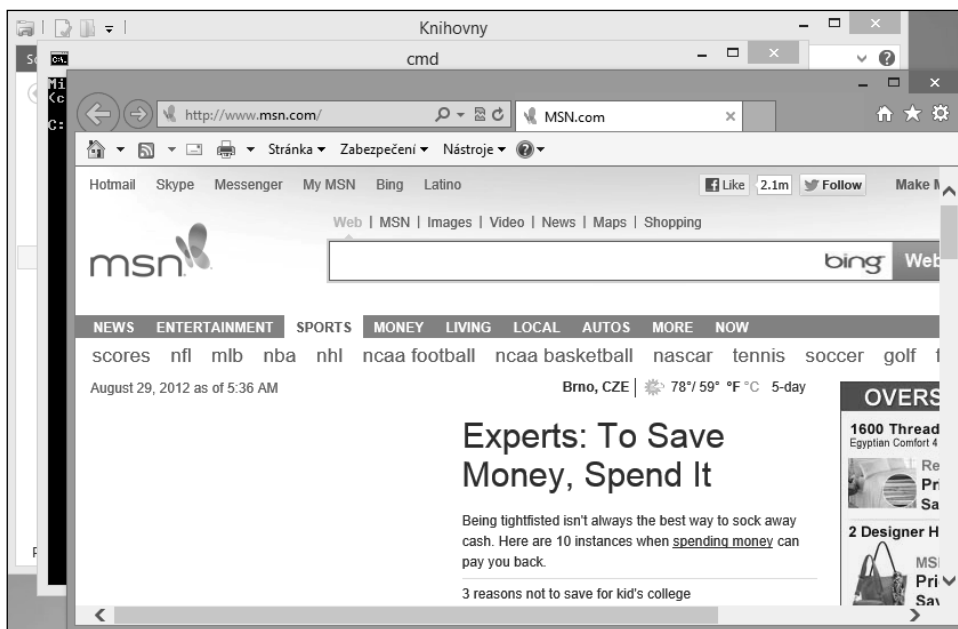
Knihovny

cmd

Mi
<c
C:

http://www.msn.com/

MSN.com

Stránka ▾ Zabezpečení ▾ Nástroje ▾

Hotmail Skype Messenger My MSN Bing Latino

Like 2.1m Follow Make M

Web | MSN | Images | Video | News | Maps | Shopping

msn

bing Web

NEWS ENTERTAINMENT SPORTS MONEY LIVING LOCAL AUTOS MORE NOW

scores nfl mlb nba nhl ncaa football ncaa basketball nascar tennis soccer golf

August 29, 2012 as of 5:36 AM

Brno, CZE 78°/ 59° °F °C 5-day

OVERS

1600 Thread
Egyptian Comfort 4

Re
Pri
Sa

2 Designer H

MS
Pri
Sa

Experts: To Save Money, Spend It

Being tightfisted isn't always the best way to sock away cash. Here are 10 instances when spending money can pay you back.

3 reasons not to save for kid's college